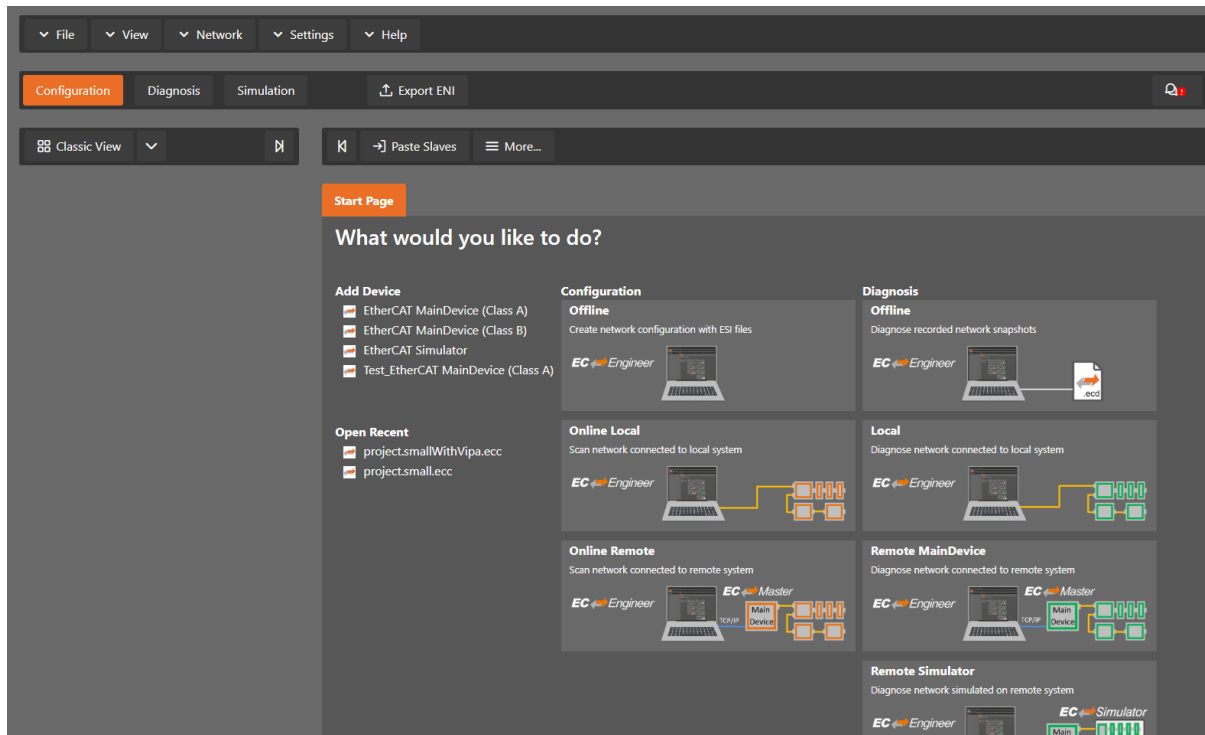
File View Network Settings Help

Configuration Diagnosis Simulation Export ENI

Classic View

Paste Slaves More...

Start Page

What would you like to do?

Add Device
EtherCAT MainDevice (Class A)
EtherCAT MainDevice (Class B)
EtherCAT Simulator
Test_EtherCAT MainDevice (Class A)

Open Recent
project.smallWithVipa.ecc
project.small.ecc

Configuration

Offline
Create network configuration with ESI files
EC Engineer

Online Local
Scan network connected to local system
EC Engineer

Online Remote
Scan network connected to remote system
EC Engineer
EC Master
TCP/IP
Main Device

Diagnosis

Offline
Diagnose recorded network snapshots
EC Engineer
.ecd

Local
Diagnose network connected to local system
EC Engineer

Remote MainDevice
Diagnose network connected to remote system
EC Engineer
EC Master
TCP/IP
Main Device

Remote Simulator
Diagnose network simulated on remote system
EC Engineer
EC Simulator
Main